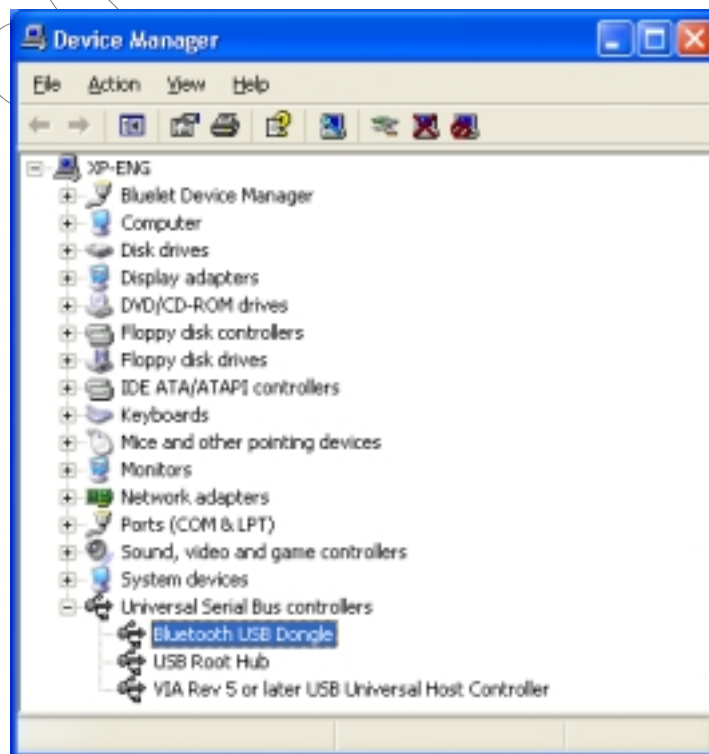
Device Manager

File Action View Help

XP-ENG
Bluelet Device Manager
Computer
Disk drives
Display adapters
DVD/CD-ROM drives
Floppy disk controllers
Floppy disk drives
IDE ATA/ATAPI controllers
Keyboards
Mice and other pointing devices
Monitors
Network adapters
Ports (COM & LPT)
Sound, video and game controllers
System devices
Universal Serial Bus controllers
Bluetooth USB Dongle
USB Root Hub
VIA Rev 5 or later USB Universal Host Controller